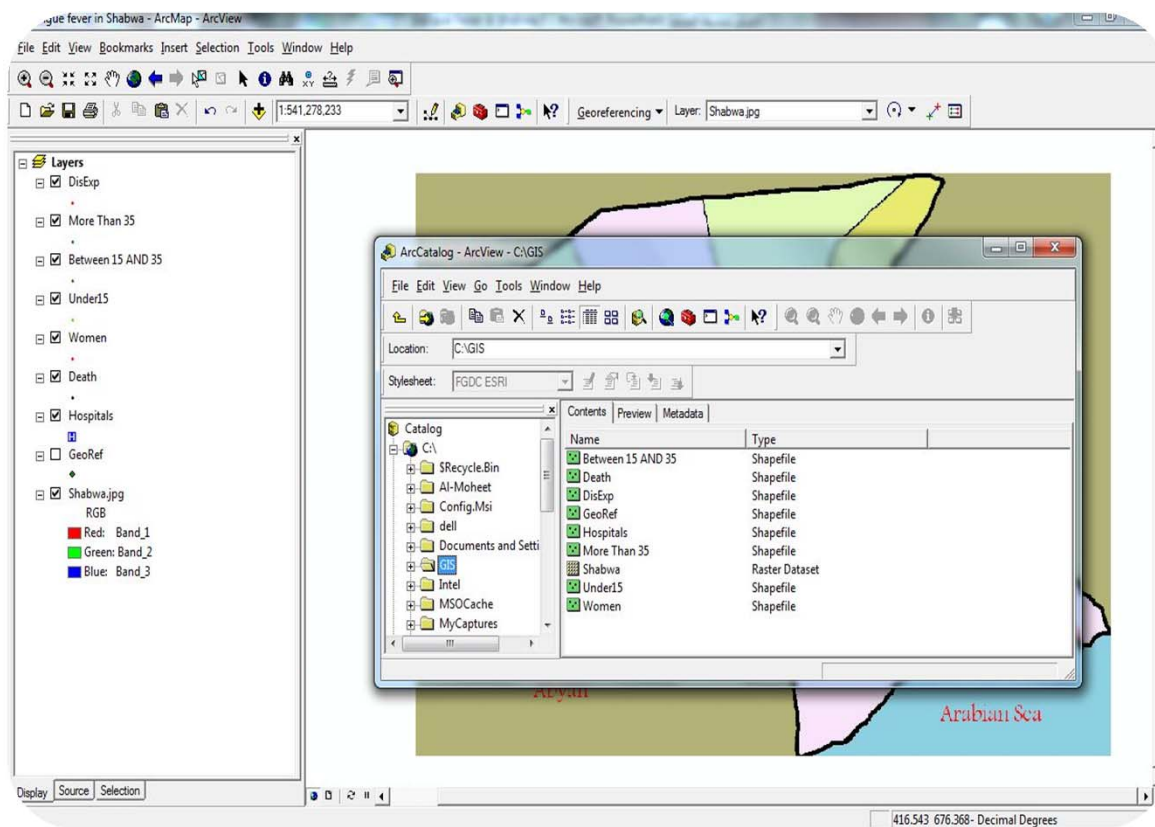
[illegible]gue fever in Shabwa - ArcMap - ArcView

File Edit View Bookmarks Insert Selection Tools Window Help

1:541,278,233

Georeferencing ▾ Layer: Shabwa.jpg

Layers
DisExp
More Than 35
Between 15 AND 35
Under15
Women
Death
Hospitals
GeoRef
Shabwa.jpg
RGB
Red: Band_1
Green: Band_2
Blue: Band_3

Display Source Selection

ArcCatalog - ArcView - C:\GIS

File Edit View Go Tools Window Help

Location: C:\GIS

Stylesheet: FGDC ESRI

Catalog
C:\
$Recycle.Bin
Al-Moheet
Config.Msi
dell
Documents and Setti
GIS
Intel
MSOCache
MyCaptures

Contents Preview Metadata

| Name | Type |
|---|---|
| Between 15 AND 35 | Shapefile |
| Death | Shapefile |
| DisExp | Shapefile |
| GeoRef | Shapefile |
| Hospitals | Shapefile |
| More Than 35 | Shapefile |
| Shabwa | Raster Dataset |
| Under15 | Shapefile |
| Women | Shapefile |

Abyan

Arabian Sea

416.543 676.368- Decimal Degrees